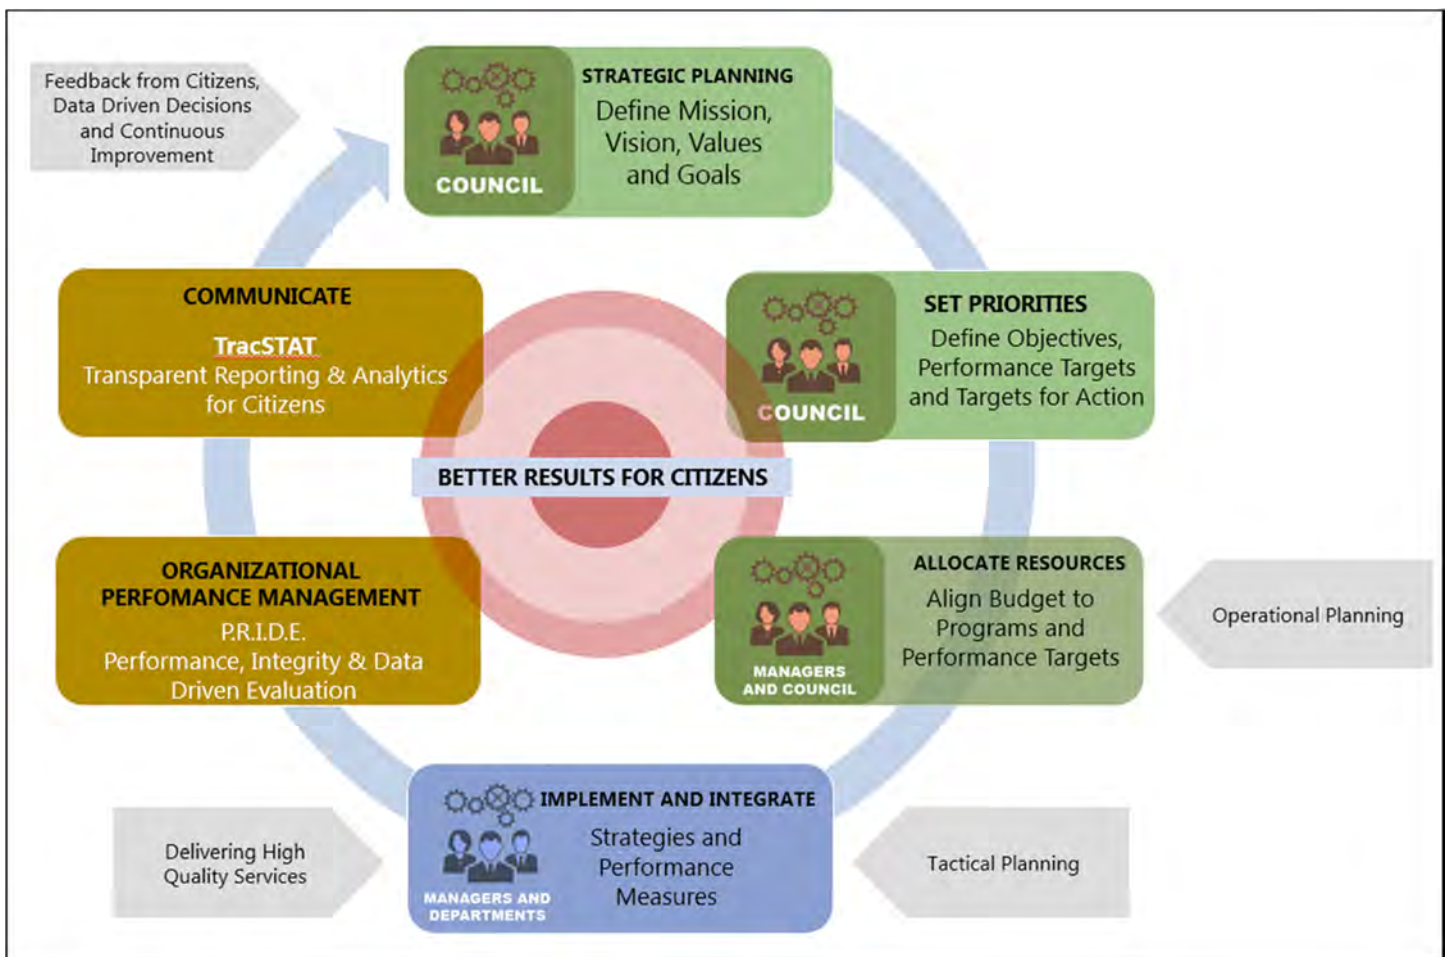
Feedback from Citizens, Data Driven Decisions and Continuous Improvement

COUNCIL

STRATEGIC PLANNING

Define Mission, Vision, Values and Goals

COMMUNICATE

TracSTAT
Transparent Reporting & Analytics for Citizens

COUNCIL

SET PRIORITIES

Define Objectives, Performance Targets and Targets for Action

BETTER RESULTS FOR CITIZENS

ORGANIZATIONAL PERFOMANCE MANAGEMENT

P.R.I.D.E.
Performance, Integrity & Data Driven Evaluation

MANAGERS AND COUNCIL

ALLOCATE RESOURCES

Align Budget to Programs and Performance Targets

Operational Planning

Delivering High Quality Services

MANAGERS AND DEPARTMENTS

IMPLEMENT AND INTEGRATE

Strategies and Performance Measures

Tactical Planning